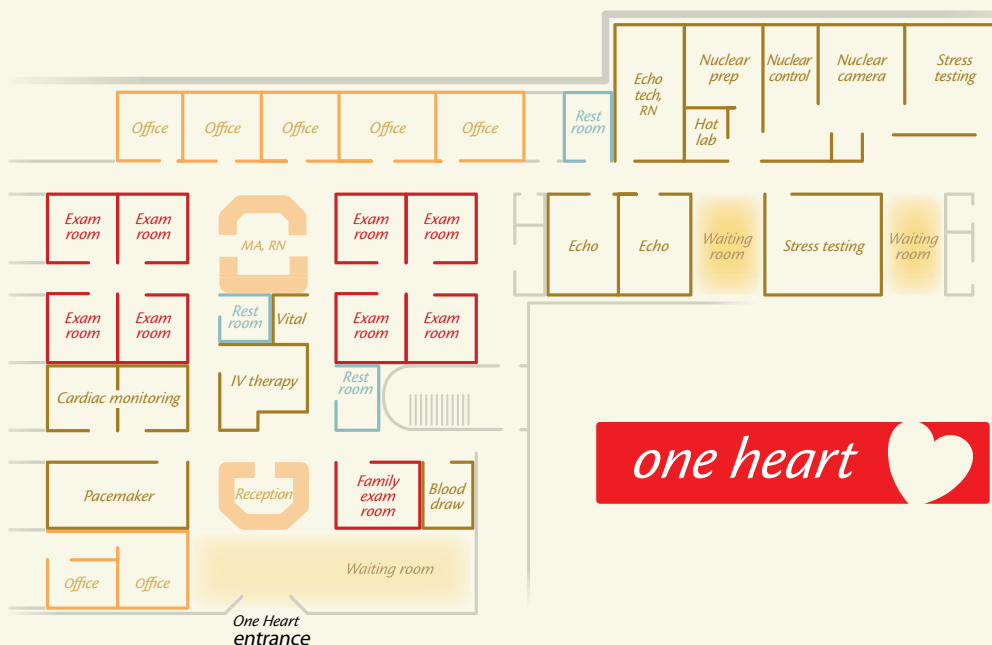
Office Office Office Office Office

Rest room

Echo tech, RN

Nuclear prep

Hot lab

Nuclear control

Nuclear camera

Stress testing

Exam room

Exam room

MA, RN

Exam room

Exam room

Echo

Echo

Waiting room

Stress testing

Waiting room

Exam room

Exam room

Rest room

Vital

Exam room

Exam room

Cardiac monitoring

IV therapy

Rest room

one heart

Pacemaker

Reception

Family exam room

Blood draw

Office

Office

Waiting room

One Heart entrance